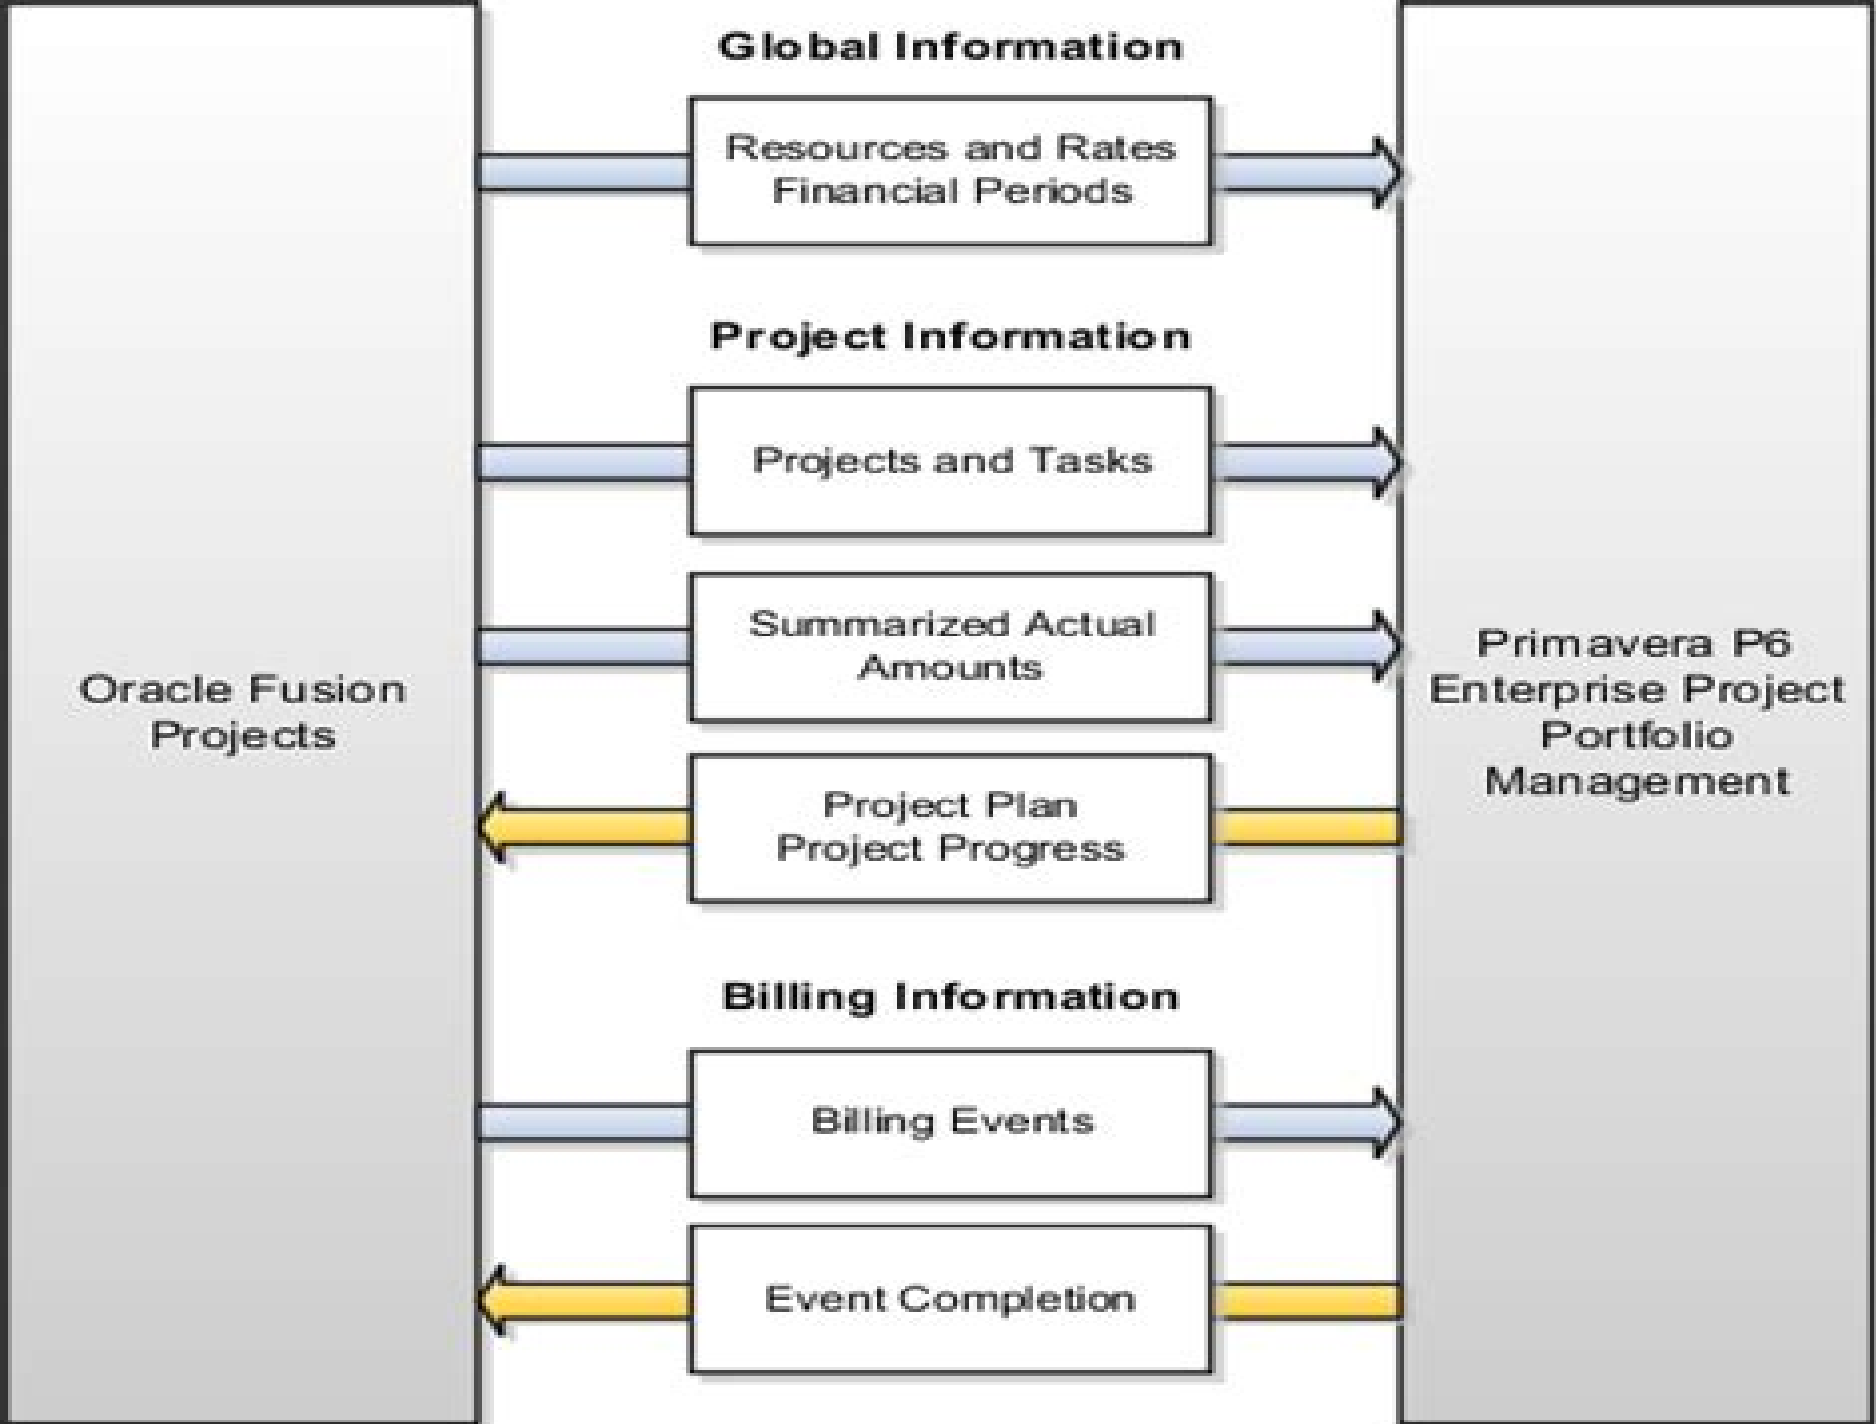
Oracle Fusion Projects

Global Information

Resources and Rates
Financial Periods

Project Information

Projects and Tasks

Summarized Actual Amounts

Project Plan
Project Progress

Billing Information

Billing Events

Event Completion

Primavera P6 Enterprise Project Portfolio Management